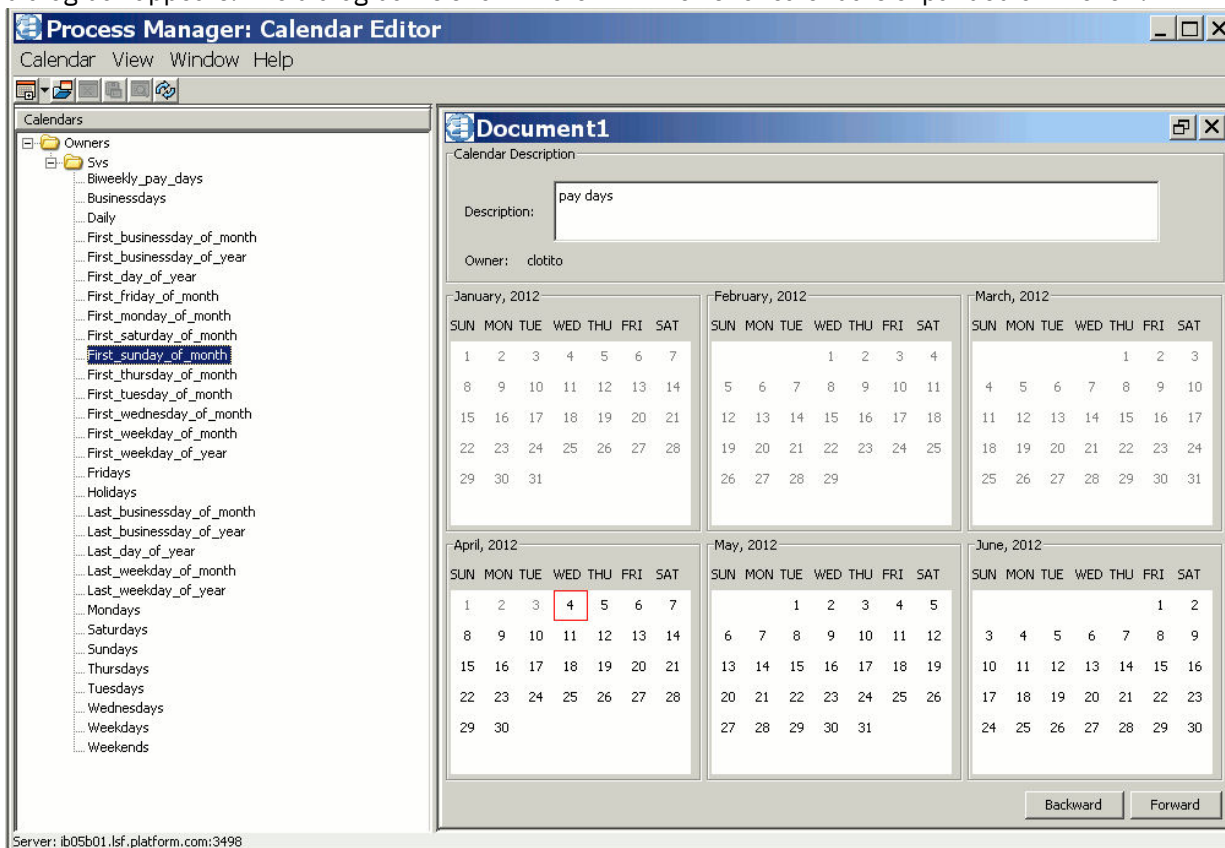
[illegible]

Process Manager: Calendar Editor

Calendar View Window Help

Calendars

Owners
Svs
Biweekly_pay_days
Businessdays
Daily
First_businessday_of_month
First_businessday_of_year
First_day_of_year
First_friday_of_month
First_monday_of_month
First_saturday_of_month
First_sunday_of_month
First_thursday_of_month
First_tuesday_of_month
First_wednesday_of_month
First_weekday_of_month
First_weekday_of_year
Fridays
Holidays
Last_businessday_of_month
Last_businessday_of_year
Last_day_of_year
Last_weekday_of_month
Last_weekday_of_year
Mondays
Saturdays
Sundays
Thursdays
Tuesdays
Wednesdays
Weekdays
Weekends

Document1

Calendar Description

Description: pay days

Owner: clotito

January, 2012

| SUN | MON | TUE | WED | THU | FRI | SAT |
|---|---|---|---|---|---|---|
| 1 | 2 | 3 | 4 | 5 | 6 | 7 |
| 8 | 9 | 10 | 11 | 12 | 13 | 14 |
| 15 | 16 | 17 | 18 | 19 | 20 | 21 |
| 22 | 23 | 24 | 25 | 26 | 27 | 28 |
| 29 | 30 | 31 | | | | |

February, 2012

| SUN | MON | TUE | WED | THU | FRI | SAT |
|---|---|---|---|---|---|---|
| | | | 1 | 2 | 3 | 4 |
| 5 | 6 | 7 | 8 | 9 | 10 | 11 |
| 12 | 13 | 14 | 15 | 16 | 17 | 18 |
| 19 | 20 | 21 | 22 | 23 | 24 | 25 |
| 26 | 27 | 28 | 29 | | | |

March, 2012

| SUN | MON | TUE | WED | THU | FRI | SAT |
|---|---|---|---|---|---|---|
| | | | | 1 | 2 | 3 |
| 4 | 5 | 6 | 7 | 8 | 9 | 10 |
| 11 | 12 | 13 | 14 | 15 | 16 | 17 |
| 18 | 19 | 20 | 21 | 22 | 23 | 24 |
| 25 | 26 | 27 | 28 | 29 | 30 | 31 |

April, 2012

| SUN | MON | TUE | WED | THU | FRI | SAT |
|---|---|---|---|---|---|---|
| 1 | 2 | 3 | 4 | 5 | 6 | 7 |
| 8 | 9 | 10 | 11 | 12 | 13 | 14 |
| 15 | 16 | 17 | 18 | 19 | 20 | 21 |
| 22 | 23 | 24 | 25 | 26 | 27 | 28 |
| 29 | 30 | | | | | |

May, 2012

| SUN | MON | TUE | WED | THU | FRI | SAT |
|---|---|---|---|---|---|---|
| | | 1 | 2 | 3 | 4 | 5 |
| 6 | 7 | 8 | 9 | 10 | 11 | 12 |
| 13 | 14 | 15 | 16 | 17 | 18 | 19 |
| 20 | 21 | 22 | 23 | 24 | 25 | 26 |
| 27 | 28 | 29 | 30 | 31 | | |

June, 2012

| SUN | MON | TUE | WED | THU | FRI | SAT |
|---|---|---|---|---|---|---|
| | | | | | 1 | 2 |
| 3 | 4 | 5 | 6 | 7 | 8 | 9 |
| 10 | 11 | 12 | 13 | 14 | 15 | 16 |
| 17 | 18 | 19 | 20 | 21 | 22 | 23 |
| 24 | 25 | 26 | 27 | 28 | 29 | 30 |

Backward Forward

Server: ib05b01.lsf.platform.com:3498